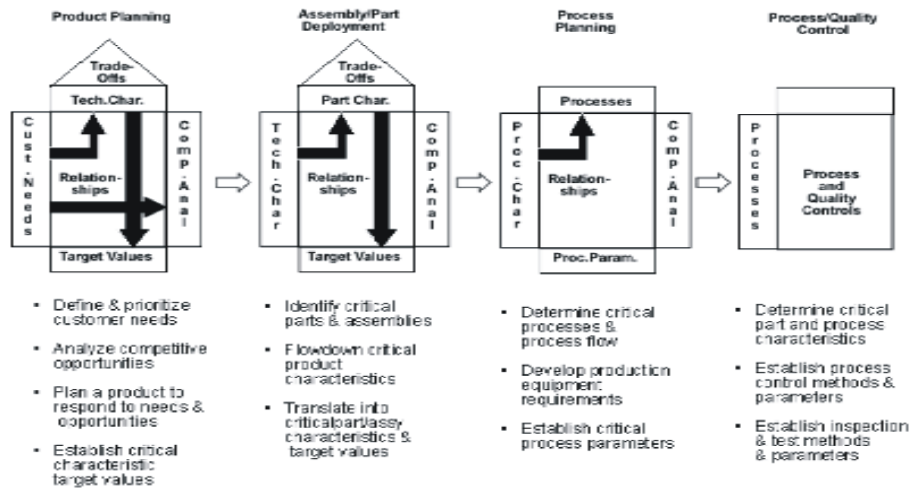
Product Planning

Trade-Offs

Tech.Char.

Cust. Needs

Relation-ships

Comp. Anal

Target Values

- Define & prioritize customer needs
- Analyze competitive opportunities
- Plan a product to respond to needs & opportunities
- Establish critical characteristic target values

Assembly/Part Deployment

Trade-Offs

Part Char.

Tech. Char

Relation-ships

Comp. Anal

Target Values

- Identify critical parts & assemblies
- Flowdown critical product characteristics
- Translate into criticalpart/assy characteristics & target values

Process Planning

Processes

Proc. Char

Relation-ships

Comp. Anal

Proc.Param.

- Determine critical processes & process flow
- Develop production equipment requirements
- Establish critical process parameters

Process/Quality Control

Processes

Process and Quality Controls

- Determine critical part and process characteristics
- Establish process control methods & parameters
- Establish inspection & test methods & parameters